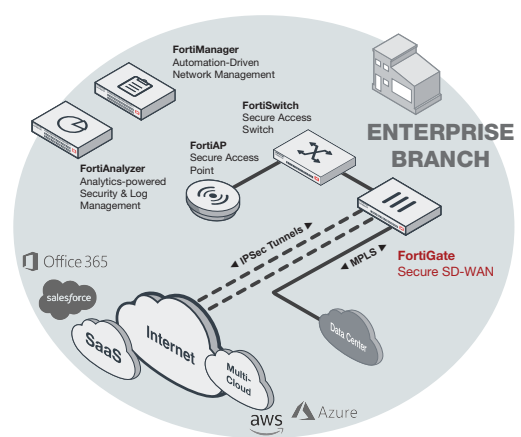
FortiManager
Automation-Driven
Network Management

FortiSwitch
Secure Access
Switch

ENTERPRISE
BRANCH

FortiAP
Secure Access
Point

FortiAnalyzer
Analytics-powered
Security & Log
Management

IPSec Tunnels

MPLS

FortiGate
Secure SD-WAN

Office 365

salesforce

SaaS

Internet

Multi-
Cloud

Data Center

aws

Azure